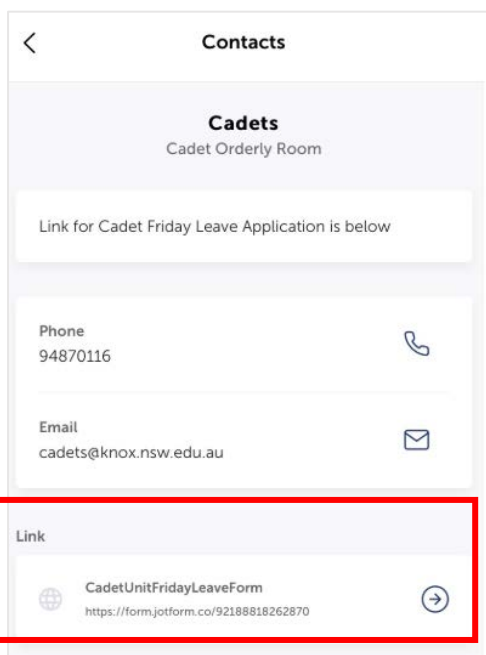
Contacts

Cadets
Cadet Orderly Room

Link for Cadet Friday Leave Application is below

Phone
94870116

Email
cadets@knox.nsw.edu.au

Link

CadetUnitFridayLeaveForm
https://form.jotform.co/92188818262870